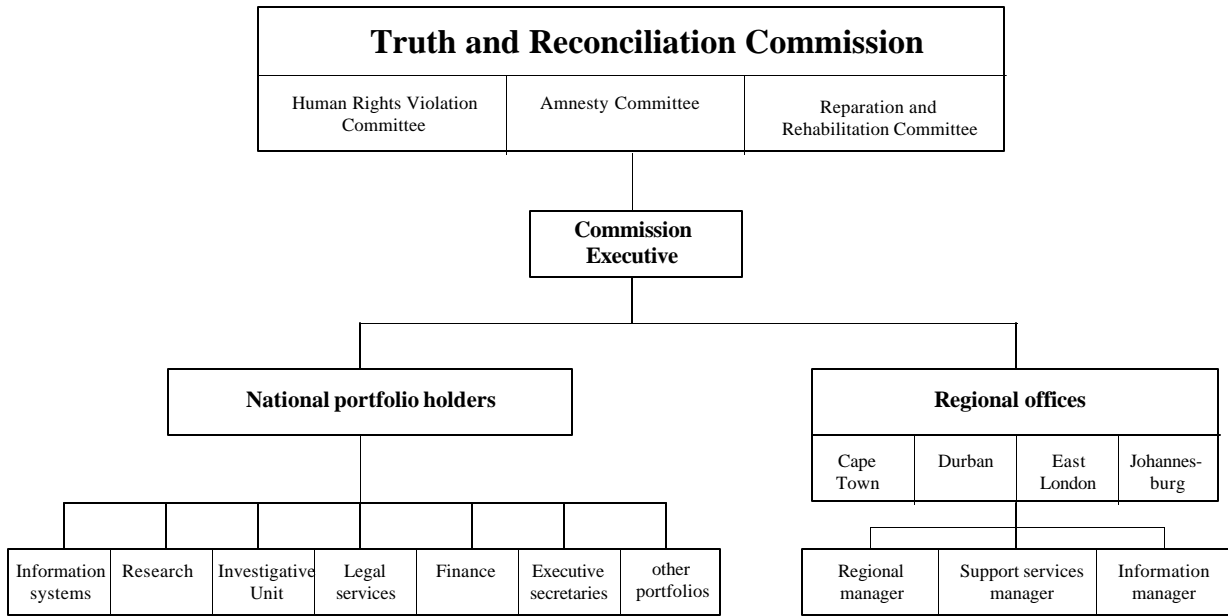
Truth and Reconciliation Commission

Human Rights Violation Committee

Amnesty Committee

Reparation and Rehabilitation Committee

Commission Executive

National portfolio holders

Information systems

Research

Investigative Unit

Legal services

Finance

Executive secretaries

other portfolios

Regional offices

Cape Town

Durban

East London

Johannesburg

Regional manager

Support services manager

Information manager